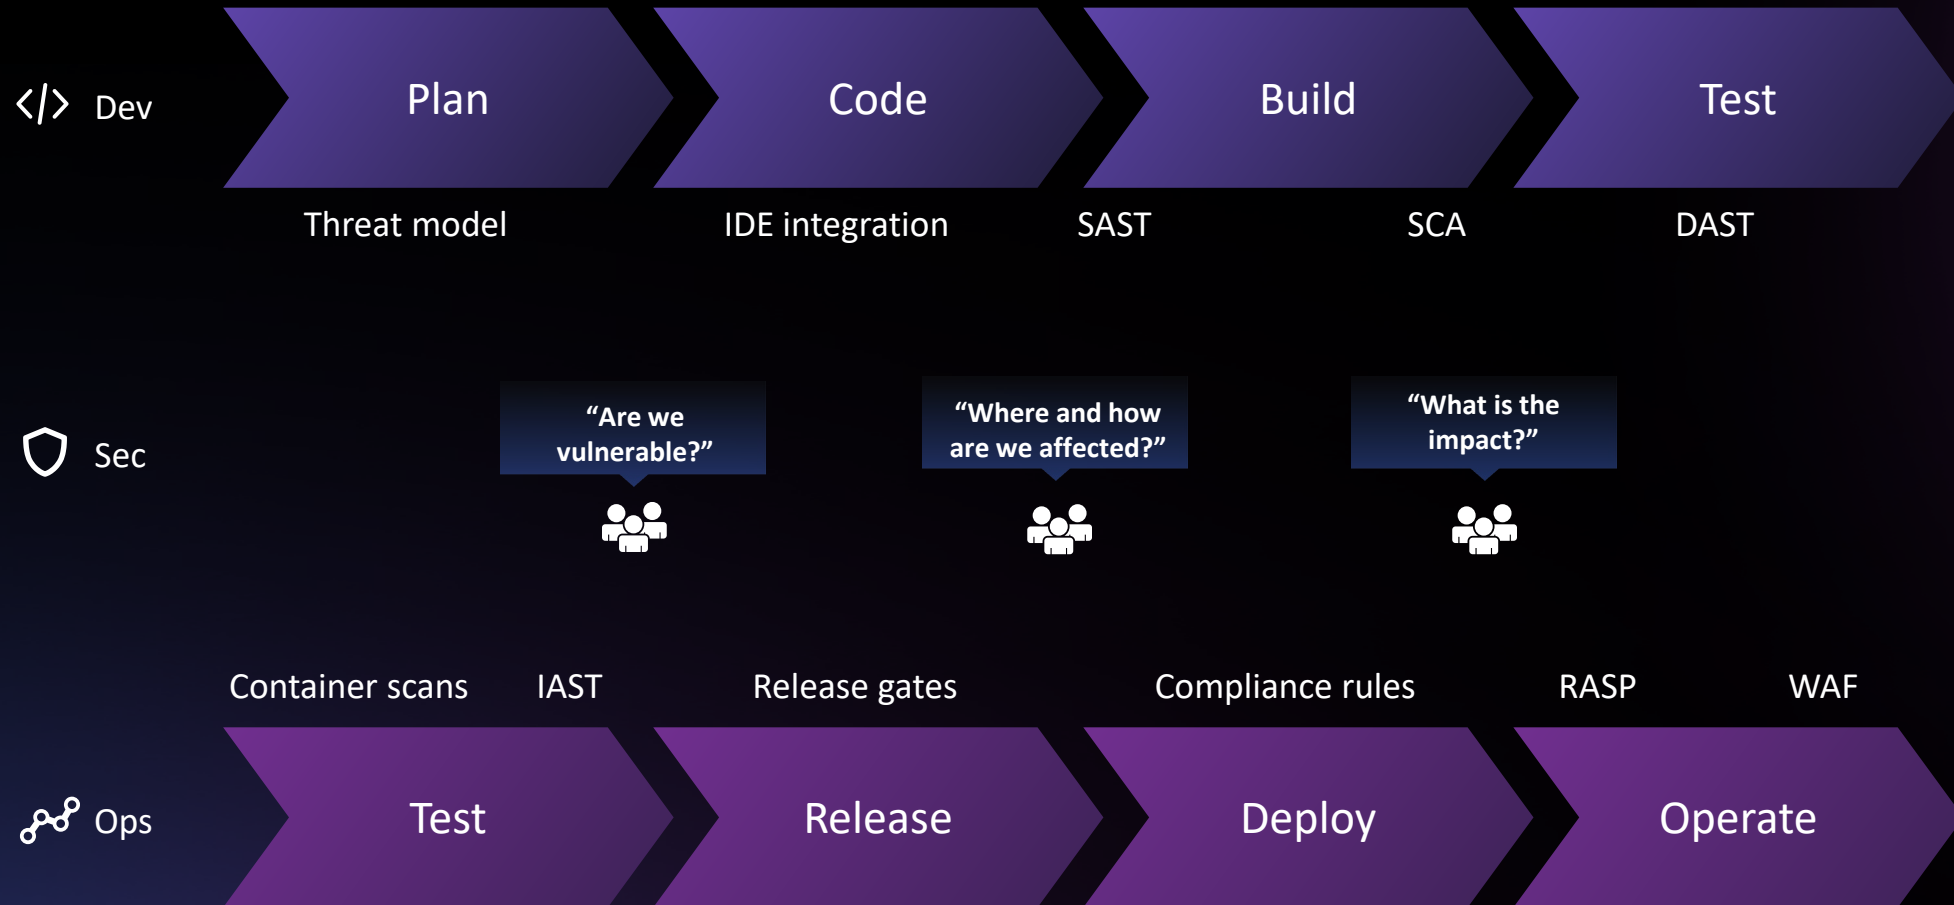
</> Dev

Plan

Code

Build

Test

Threat model

IDE integration

SAST

SCA

DAST

Sec

“Are we vulnerable?”

“Where and how are we affected?”

“What is the impact?”

Container scans

IAST

Release gates

Compliance rules

RASP

WAF

Ops

Test

Release

Deploy

Operate